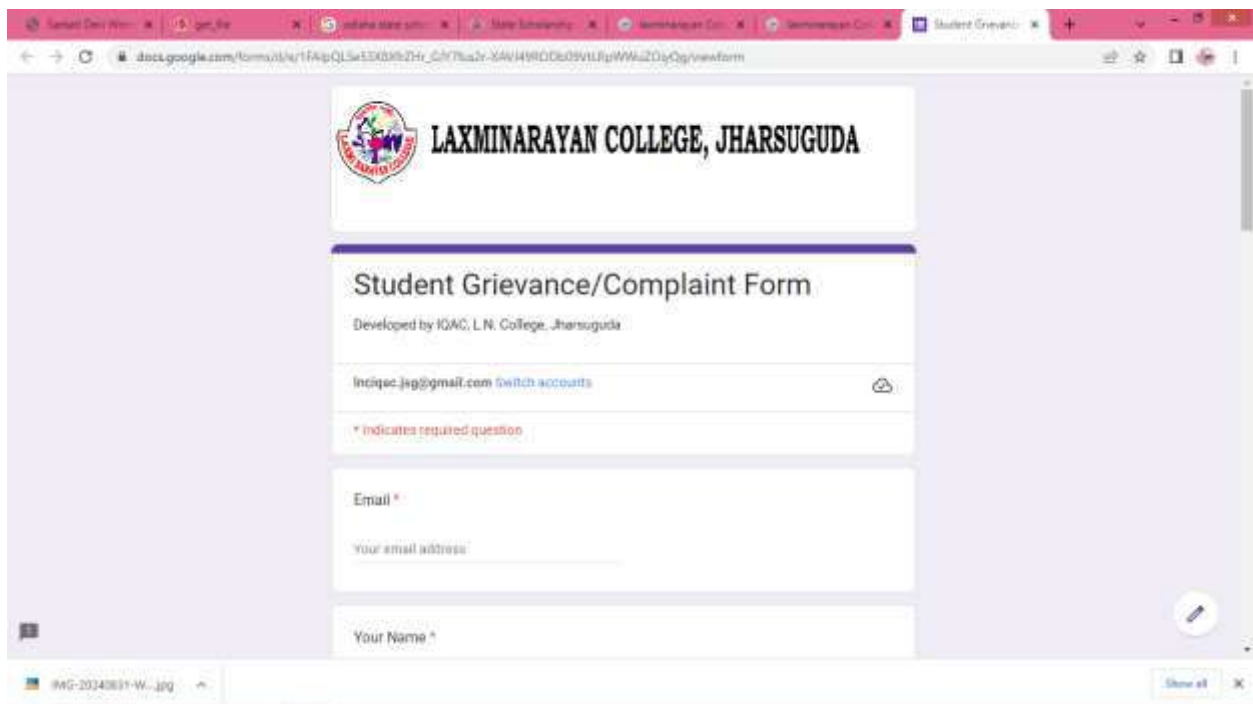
Student Grievanc ×

docs.google.com/forms/d/e/1FAIpQLSe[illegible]/viewform

LAXMINARAYAN COLLEGE, JHARSUGUDA

Student Grievance/Complaint Form

Developed by IQAC, L.N. College, Jharsuguda

lnciqac.jsg@gmail.com Switch accounts

* Indicates required question

Email *

Your email address

Your Name *

IMG-20240831-W....jpg

Show all